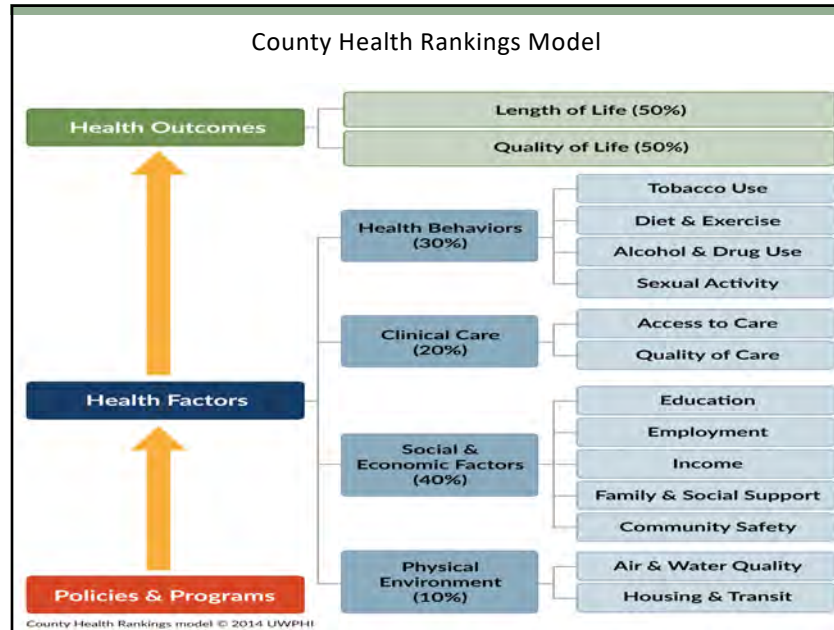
County Health Rankings Model

Health Outcomes

Length of Life (50%)

Quality of Life (50%)

Health Factors

Health Behaviors (30%)

Tobacco Use

Diet & Exercise

Alcohol & Drug Use

Sexual Activity

Clinical Care (20%)

Access to Care

Quality of Care

Social & Economic Factors (40%)

Education

Employment

Income

Family & Social Support

Community Safety

Physical Environment (10%)

Air & Water Quality

Housing & Transit

Policies & Programs

County Health Rankings model © 2014 UWPHI